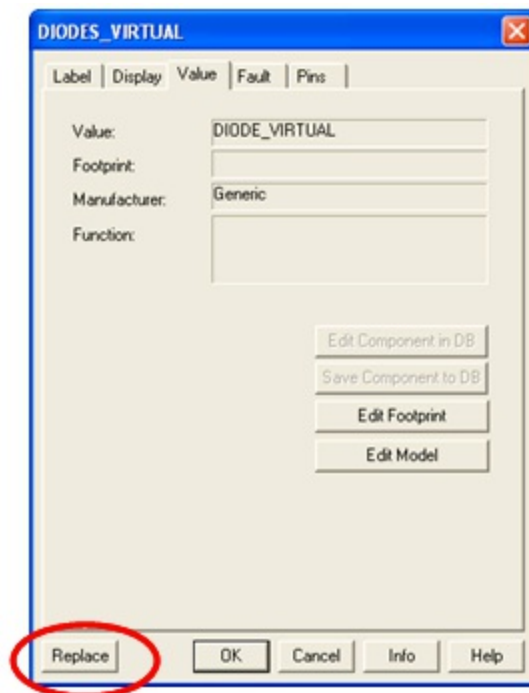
DIODES_VIRTUAL

Label | Display | Value | Fault | Pins

Value: DIODE_VIRTUAL

Footprint:

Manufacturer: Generic

Function:

Edit Component in DB

Save Component to DB

Edit Footprint

Edit Model

Replace | OK | Cancel | Info | Help